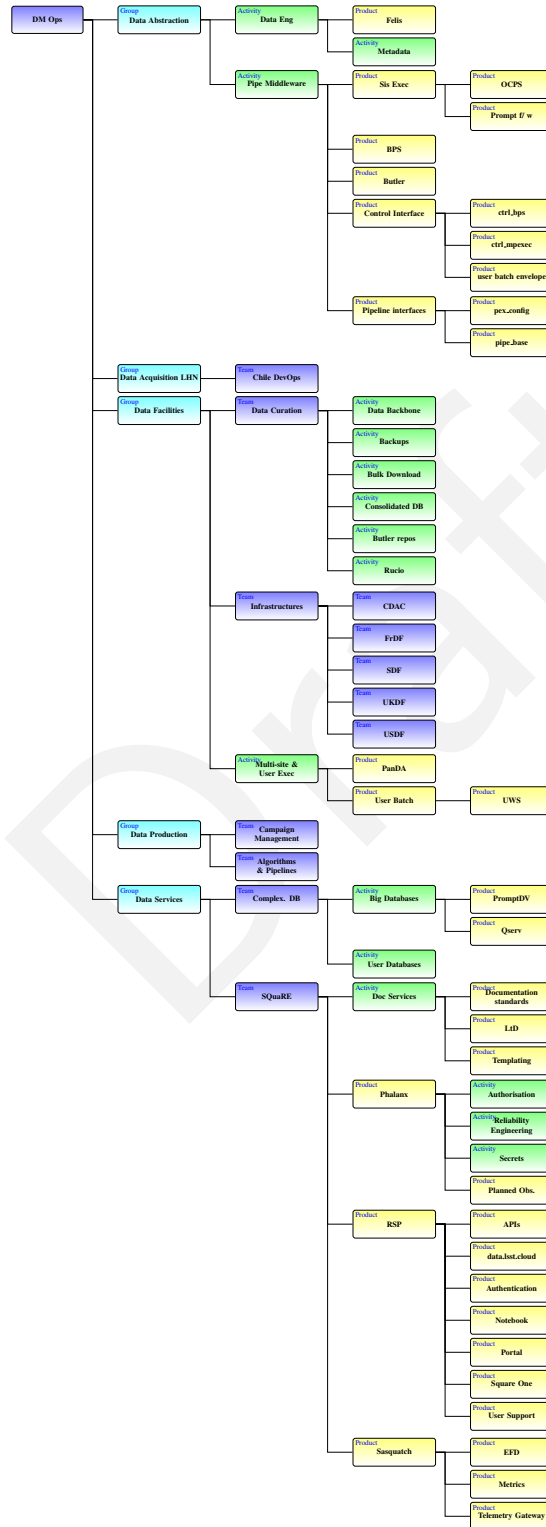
DM Ops

Group
Data Abstraction

Activity
Data Eng

Product
Felis

Activity
Metadata

Activity
Pipe Middleware

Product
Sis Exec

Product
OCPS

Product
Prompt f/ w

Product
BPS

Product
Butler

Product
Control Interface

Product
ctrl_bps

Product
ctrl_mpexec

Product
user batch envelope

Product
Pipeline interfaces

Product
pex_config

Product
pipe_base

Group
Data Acquisition LHN

Team
Chile DevOps

Group
Data Facilities

Team
Data Curation

Activity
Data Backbone

Activity
Backups

Activity
Bulk Download

Activity
Consolidated DB

Activity
Butler repos

Activity
Rucio

Team
Infrastructures

Team
CDAC

Team
FrDF

Team
SDF

Team
UKDF

Team
USDF

Activity
Multi-site & User Exec

Product
PanDA

Product
User Batch

Product
UWS

Group
Data Production

Team
Campaign Management

Team
Algorithms & Pipelines

Group
Data Services

Team
Complex. DB

Activity
Big Databases

Product
PromptDV

Product
Qserv

Activity
User Databases

Team
SQuaRE

Activity
Doc Services

Product
Documentation standards

Product
LtD

Product
Templating

Product
Phalanx

Activity
Authorisation

Activity
Reliability Engineering

Activity
Secrets

Product
Planned Obs.

Product
RSP

Product
APIs

Product
data.lsst.cloud

Product
Authentication

Product
Notebook

Product
Portal

Product
Square One

Product
User Support

Product
Sasquatch

Product
EFD

Product
Metrics

Product
Telemetry Gateway

Draft